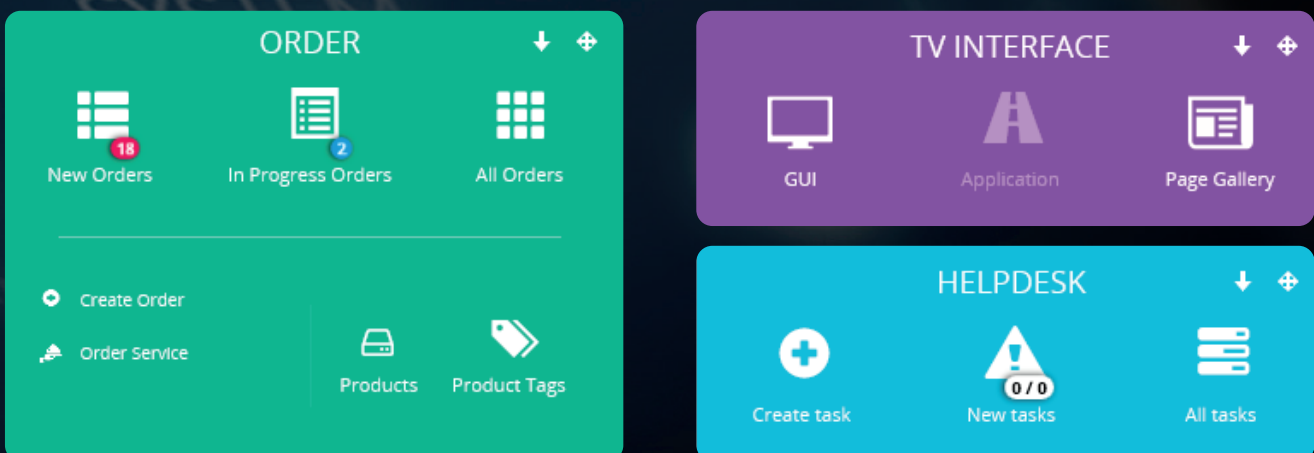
ORDER

18
New Orders

2
In Progress Orders

All Orders

Create Order

Order Service

Products

Product Tags

TV INTERFACE

GUI

Application

Page Gallery

HELPDESK

Create task

0 / 0
New tasks

All tasks